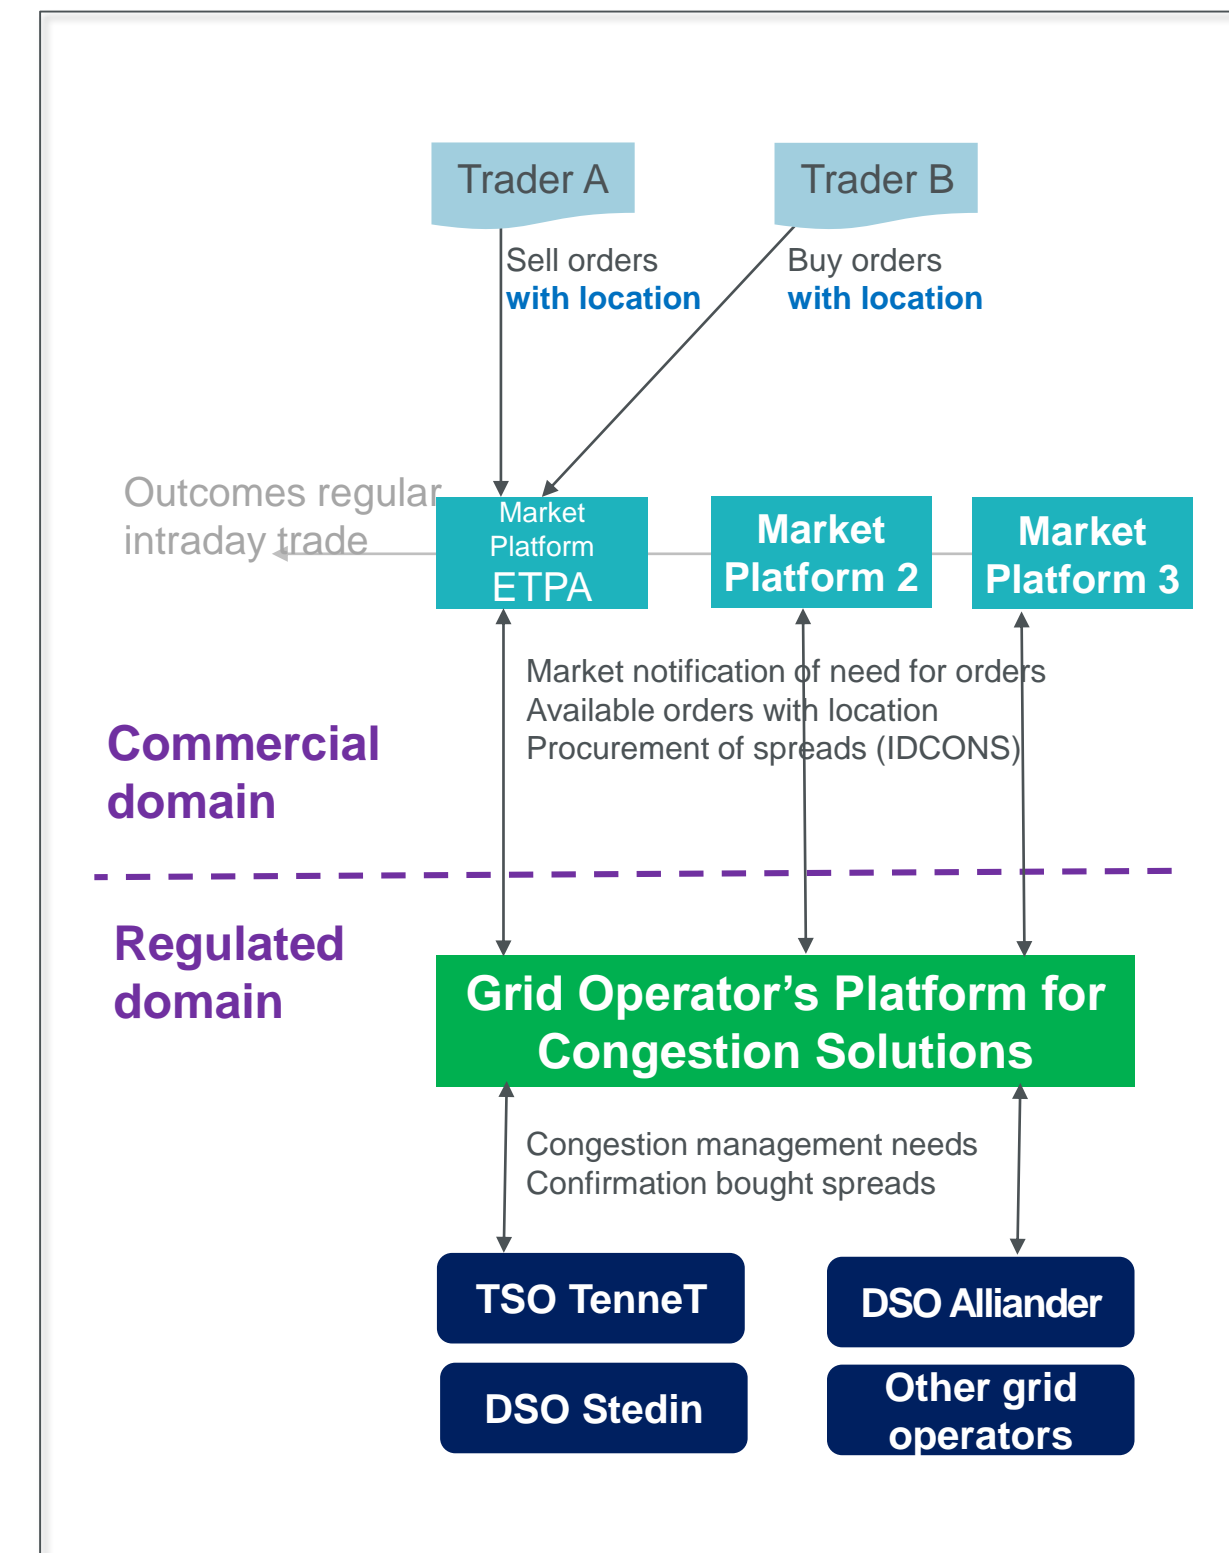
Trader A

Trader B

Sell orders
with location

Buy orders
with location

Outcomes regular intraday trade

Market Platform ETPA

Market Platform 2

Market Platform 3

Market notification of need for orders
Available orders with location
Procurement of spreads (IDCONS)

Commercial domain

Regulated domain

Grid Operator's Platform for Congestion Solutions

Congestion management needs
Confirmation bought spreads

TSO TenneT

DSO Alliander

DSO Stedin

Other grid operators